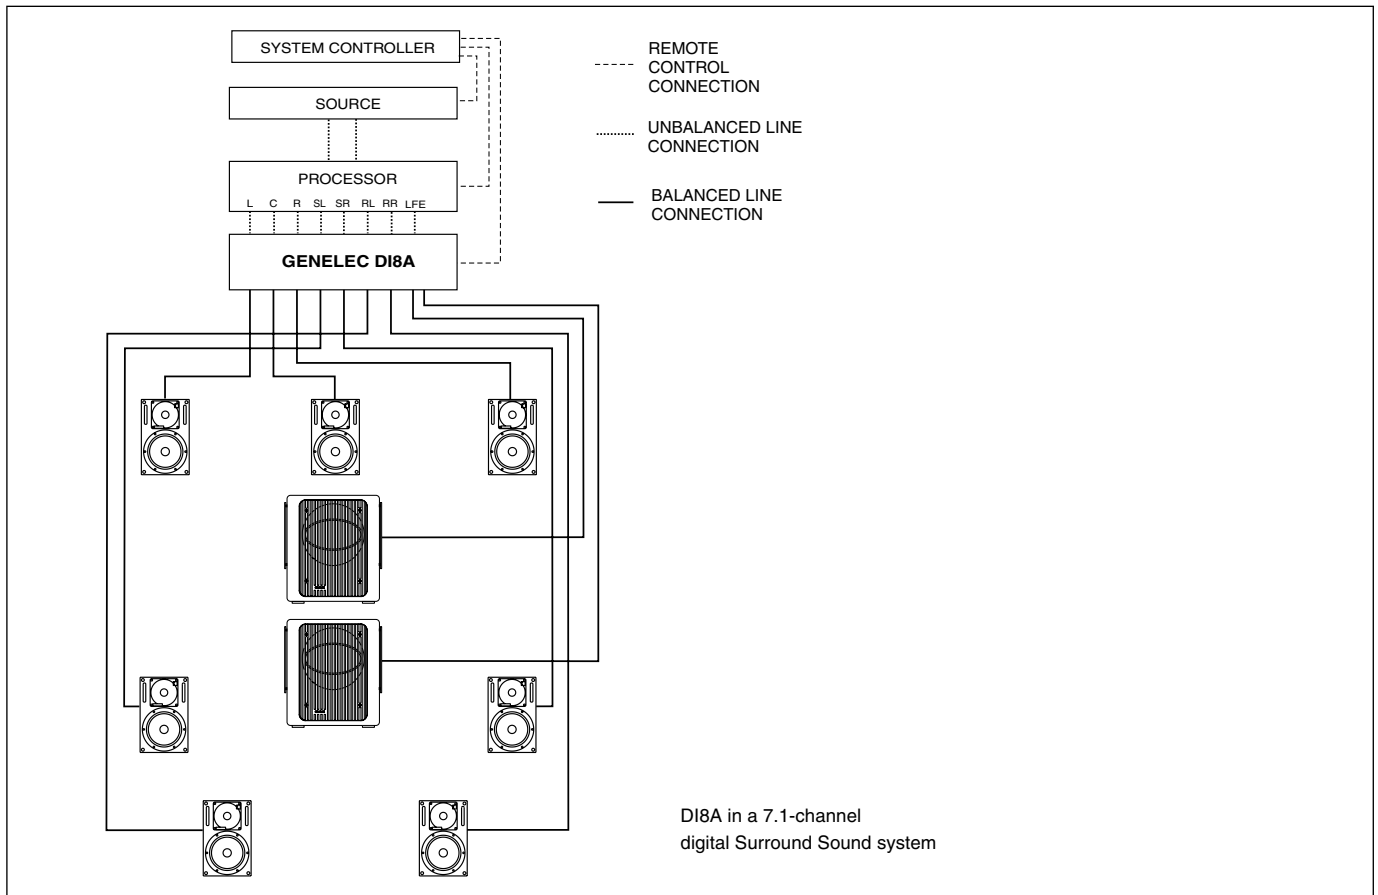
SYSTEM CONTROLLER

SOURCE

PROCESSOR

L C R SL SR RL RR LFE

GENELEC DI8A

REMOTE CONTROL CONNECTION

UNBALANCED LINE CONNECTION

BALANCED LINE CONNECTION

DI8A in a 7.1-channel digital Surround Sound system